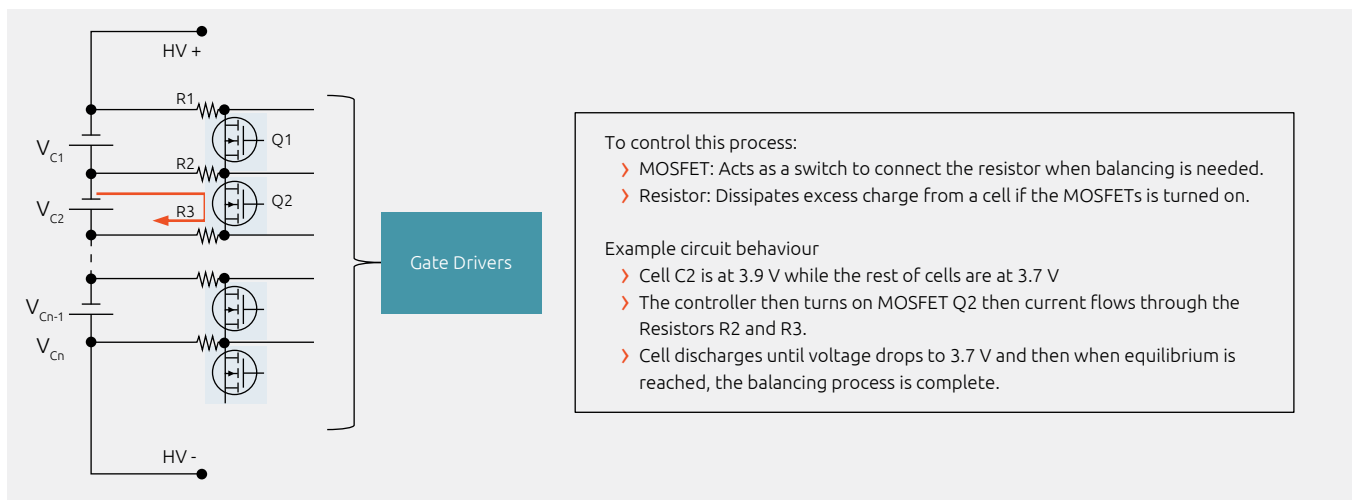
HV +

R1

Q1

$V_{C1}$

R2

Q2

$V_{C2}$

R3

$V_{Cn-1}$

$V_{Cn}$

HV -

Gate Drivers

To control this process:
› MOSFET: Acts as a switch to connect the resistor when balancing is needed.
› Resistor: Dissipates excess charge from a cell if the MOSFETs is turned on.

Example circuit behaviour
› Cell C2 is at 3.9 V while the rest of cells are at 3.7 V
› The controller then turns on MOSFET Q2 then current flows through the Resistors R2 and R3.
› Cell discharges until voltage drops to 3.7 V and then when equilibrium is reached, the balancing process is complete.